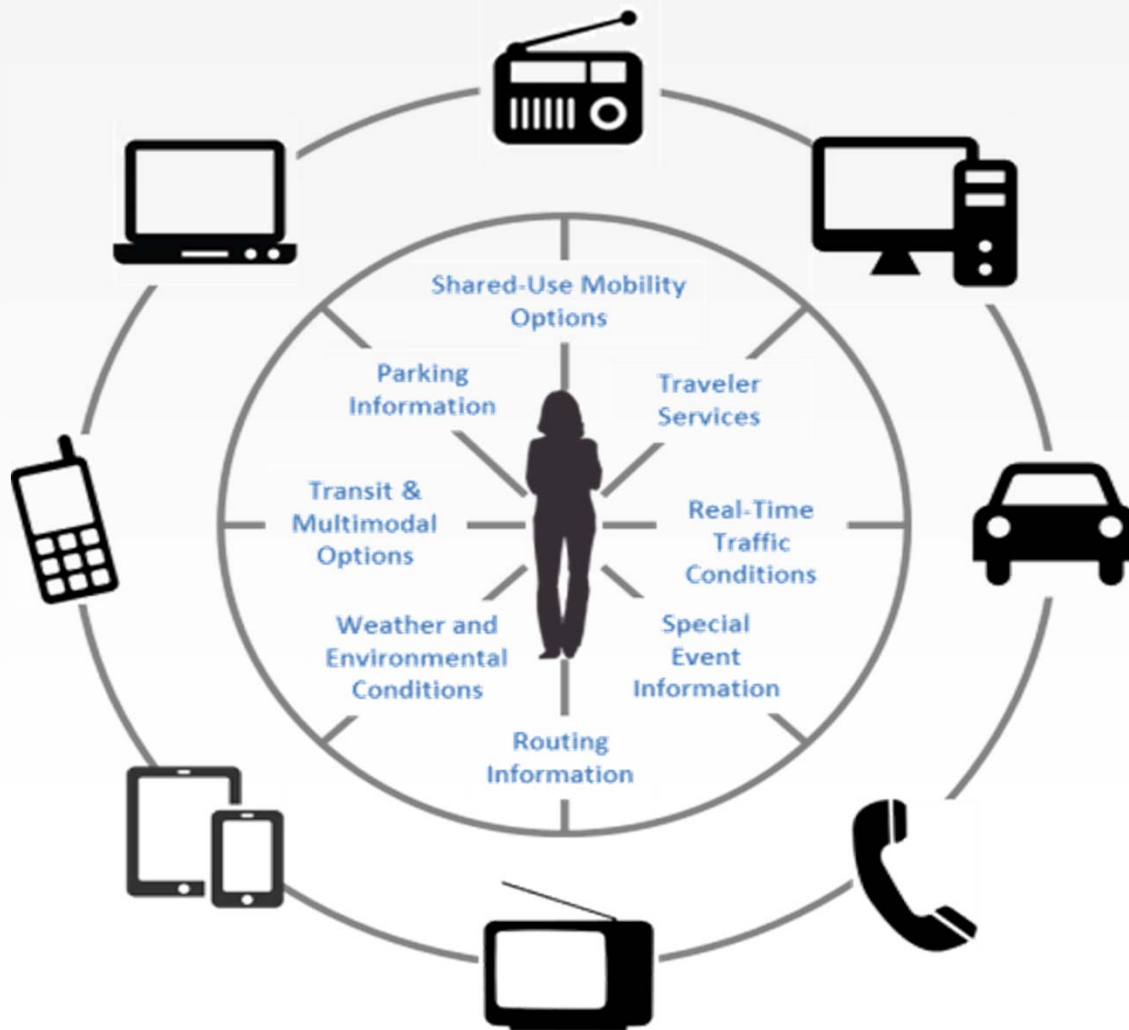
Shared-Use Mobility Options

Traveler Services

Real-Time Traffic Conditions

Special Event Information

Routing Information

Weather and Environmental Conditions

Transit & Multimodal Options

Parking Information